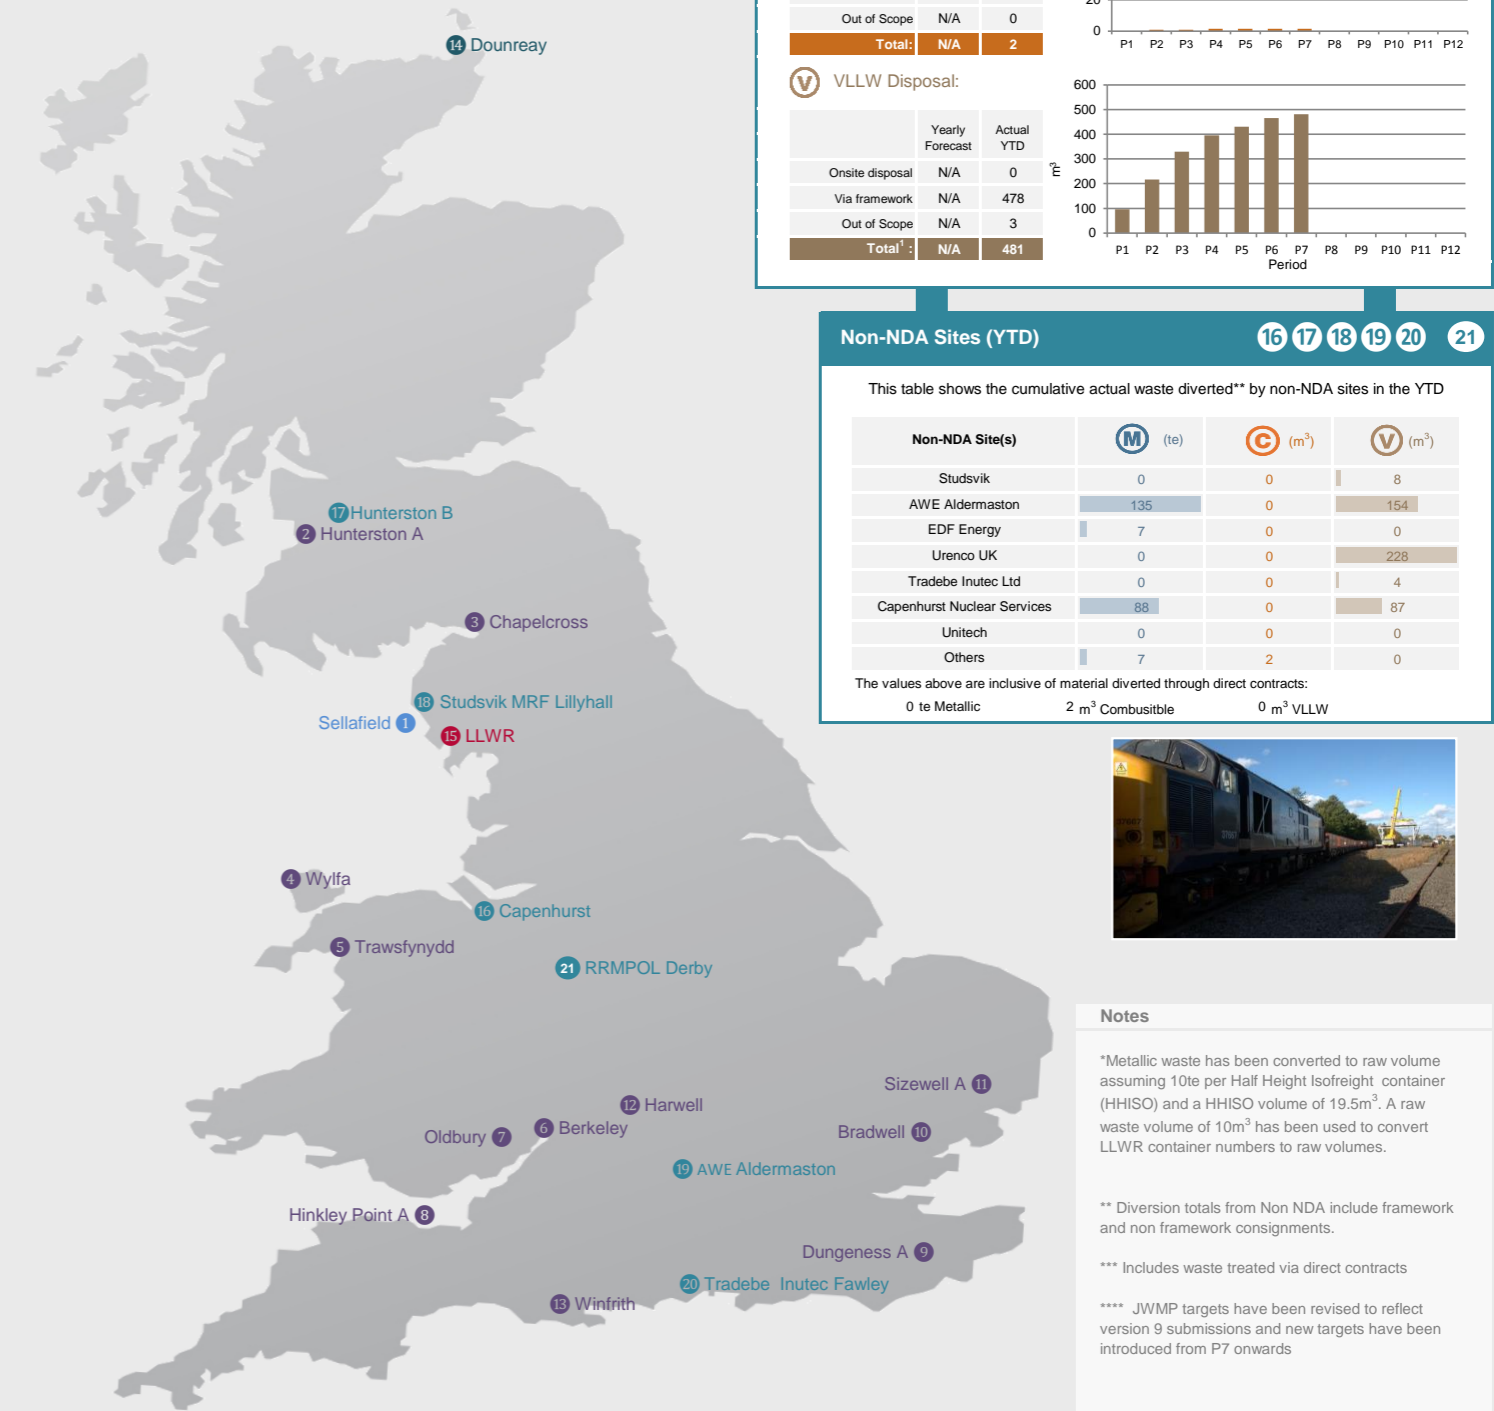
| | | |
|---|---|---|
| Out of Scope | N/A | 0 |
| Total: | N/A | 2 |

20

0

P1 P2 P3 P4 P5 P6 P7 P8 P9 P10 P11 P12

V VLLW Disposal:

| | Yearly Forecast | Actual YTD |
|---|---|---|
| Onsite disposal | N/A | 0 |
| Via framework | N/A | 478 |
| Out of Scope | N/A | 3 |
| Total$^1$: | N/A | 481 |

600
500
400
300
200
100
0

$m^3$

P1 P2 P3 P4 P5 P6 P7 P8 P9 P10 P11 P12
Period

14 Dounreay

17 Hunterston B
2 Hunterston A
3 Chapelcross
18 Studsvik MRF Lillyhall
Sellafield 1
15 LLWR
4 Wylfa
16 Capenhurst
5 Trawsfynydd
21 RRMPOL Derby
Sizewell A 11
12 Harwell
Oldbury 7
6 Berkeley
Bradwell 10
19 AWE Aldermaston
Hinkley Point A 8
Dungeness A 9
20 Tradebe Inutec Fawley
13 Winfrith

Non-NDA Sites (YTD) 16 17 18 19 20 21

This table shows the cumulative actual waste diverted** by non-NDA sites in the YTD

| Non-NDA Site(s) | M (te) | C ($m^3$) | V ($m^3$) |
|---|---|---|---|
| Studsvik | 0 | 0 | 8 |
| AWE Aldermaston | 135 | 0 | 154 |
| EDF Energy | 7 | 0 | 0 |
| Urenco UK | 0 | 0 | 228 |
| Tradebe Inutec Ltd | 0 | 0 | 4 |
| Capenhurst Nuclear Services | 88 | 0 | 87 |
| Unitech | 0 | 0 | 0 |
| Others | 7 | 2 | 0 |

The values above are inclusive of material diverted through direct contracts:
0 te Metallic 2 $m^3$ Combusitble 0 $m^3$ VLLW

Notes

*Metallic waste has been converted to raw volume assuming 10te per Half Height Isofreight container (HHISO) and a HHISO volume of 19.5$m^3$. A raw waste volume of 10$m^3$ has been used to convert LLWR container numbers to raw volumes.

** Diversion totals from Non NDA include framework and non framework consignments.

*** Includes waste treated via direct contracts

**** JWMP targets have been revised to reflect version 9 submissions and new targets have been introduced from P7 onwards